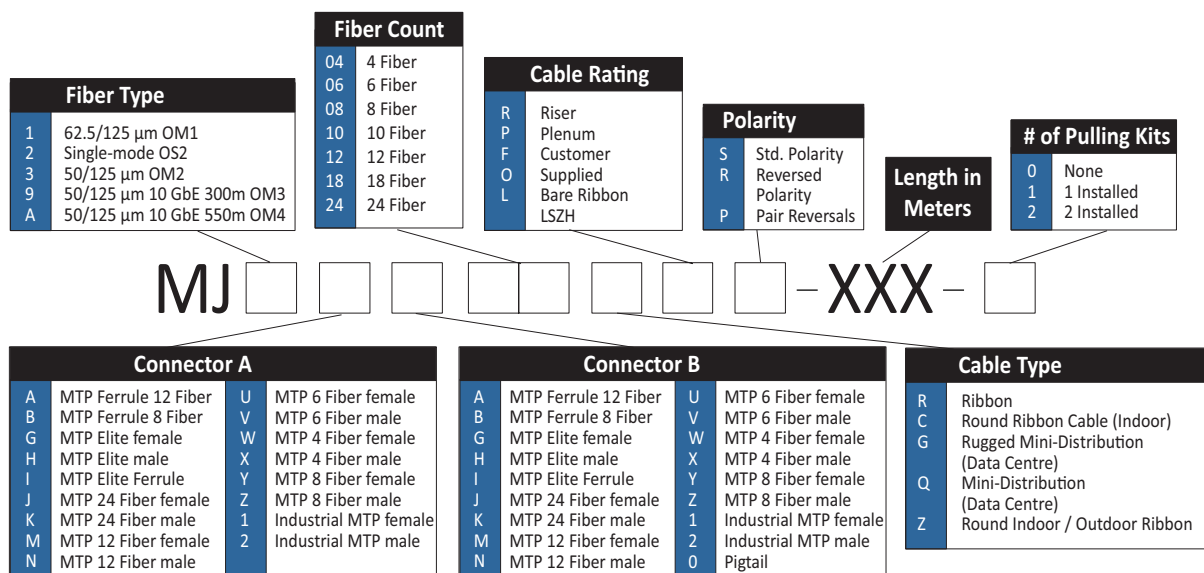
Fiber Type

| | |
|---|---|
| 1 | 62.5/125 µm OM1 |
| 2 | Single-mode OS2 |
| 3 | 50/125 µm OM2 |
| 9 | 50/125 µm 10 GbE 300m OM3 |
| A | 50/125 µm 10 GbE 550m OM4 |

Fiber Count

| | |
|---|---|
| 04 | 4 Fiber |
| 06 | 6 Fiber |
| 08 | 8 Fiber |
| 10 | 10 Fiber |
| 12 | 12 Fiber |
| 18 | 18 Fiber |
| 24 | 24 Fiber |

Cable Rating

| | |
|---|---|
| R | Riser |
| P | Plenum |
| F | Customer |
| O | Supplied |
| L | Bare Ribbon |
| | LSZH |

Polarity

| | |
|---|---|
| S | Std. Polarity |
| R | Reversed |
| | Polarity |
| P | Pair Reversals |

Length in Meters

# of Pulling Kits

| | |
|---|---|
| 0 | None |
| 1 | 1 Installed |
| 2 | 2 Installed |

MJ - XXX -

Connector A

| | | | |
|---|---|---|---|
| A | MTP Ferrule 12 Fiber | U | MTP 6 Fiber female |
| B | MTP Ferrule 8 Fiber | V | MTP 6 Fiber male |
| G | MTP Elite female | W | MTP 4 Fiber female |
| H | MTP Elite male | X | MTP 4 Fiber male |
| I | MTP Elite Ferrule | Y | MTP 8 Fiber female |
| J | MTP 24 Fiber female | Z | MTP 8 Fiber male |
| K | MTP 24 Fiber male | 1 | Industrial MTP female |
| M | MTP 12 Fiber female | 2 | Industrial MTP male |
| N | MTP 12 Fiber male | | |

Connector B

| | | | |
|---|---|---|---|
| A | MTP Ferrule 12 Fiber | U | MTP 6 Fiber female |
| B | MTP Ferrule 8 Fiber | V | MTP 6 Fiber male |
| G | MTP Elite female | W | MTP 4 Fiber female |
| H | MTP Elite male | X | MTP 4 Fiber male |
| I | MTP Elite Ferrule | Y | MTP 8 Fiber female |
| J | MTP 24 Fiber female | Z | MTP 8 Fiber male |
| K | MTP 24 Fiber male | 1 | Industrial MTP female |
| M | MTP 12 Fiber female | 2 | Industrial MTP male |
| N | MTP 12 Fiber male | 0 | Pigtail |

Cable Type

| | |
|---|---|
| R | Ribbon |
| C | Round Ribbon Cable (Indoor) |
| G | Rugged Mini-Distribution (Data Centre) |
| Q | Mini-Distribution (Data Centre) |
| Z | Round Indoor / Outdoor Ribbon |